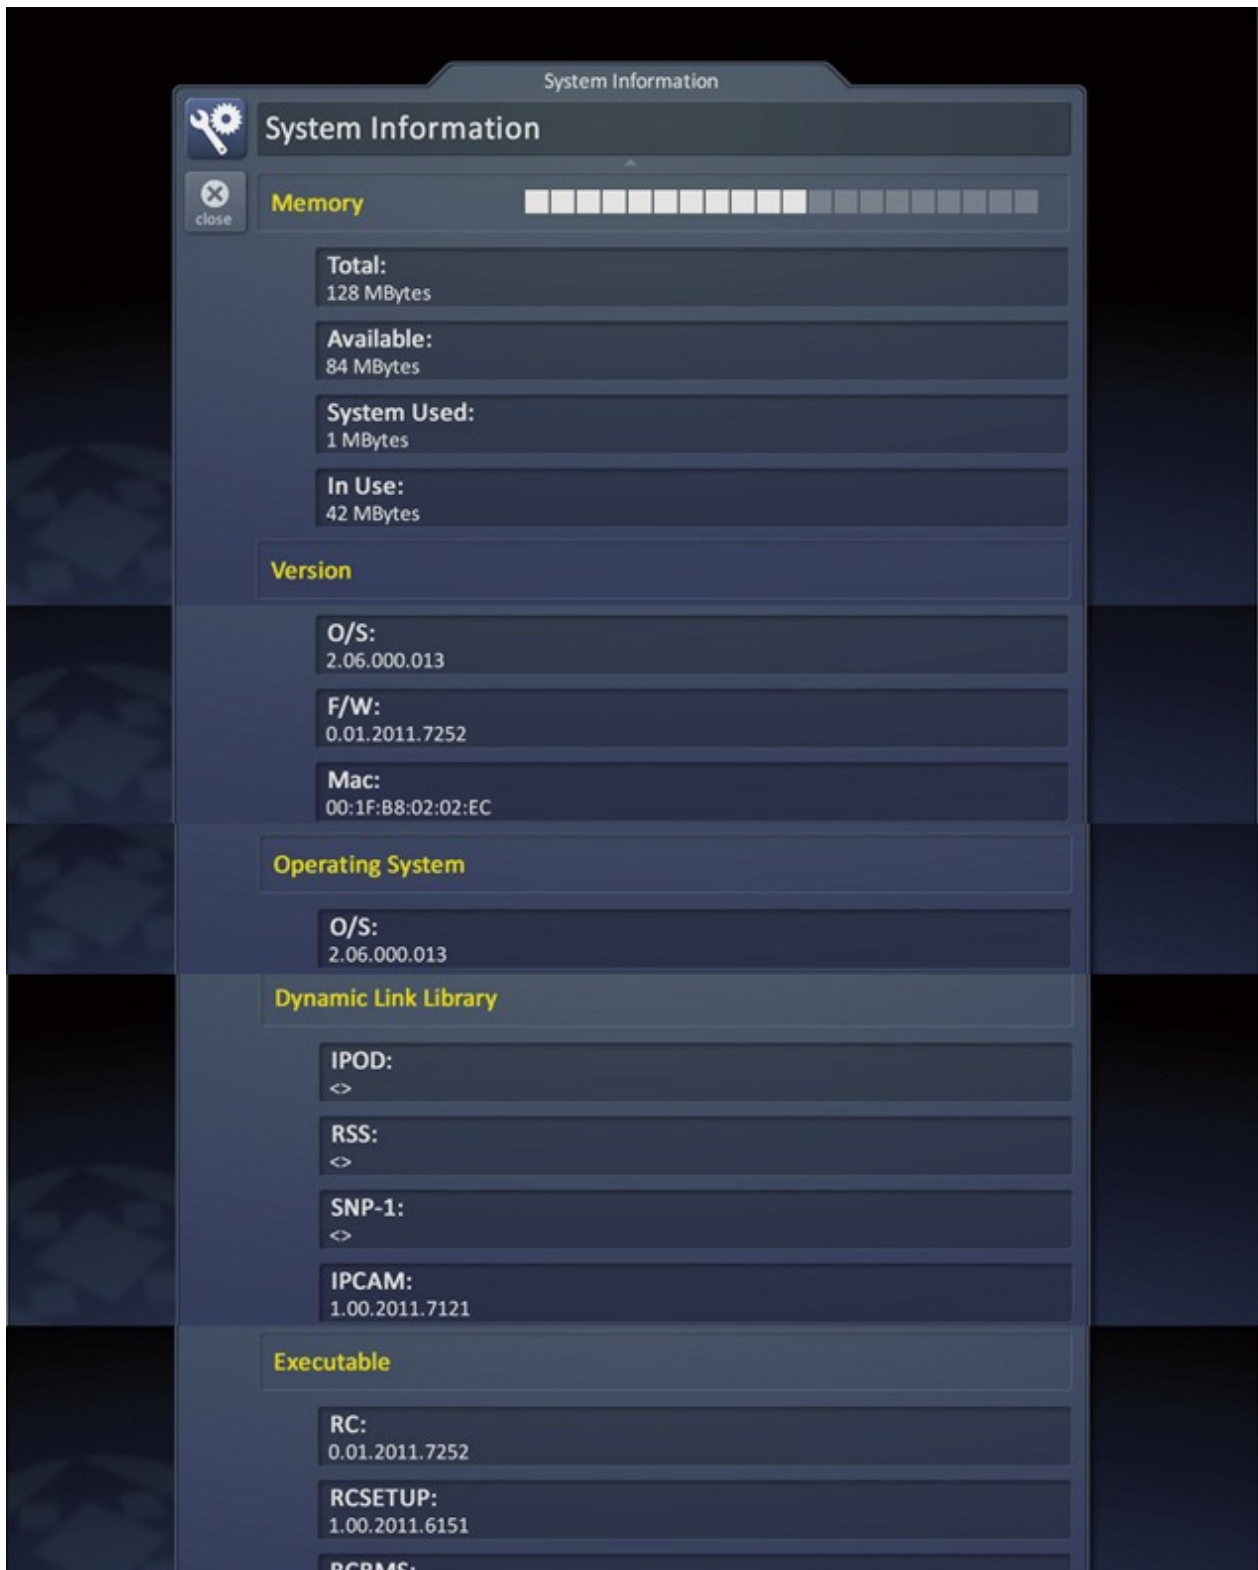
System Information

System Information

close

Memory

Total:
128 MBytes

Available:
84 MBytes

System Used:
1 MBytes

In Use:
42 MBytes

Version

O/S:
2.06.000.013

F/W:
0.01.2011.7252

Mac:
00:1F:B8:02:02:EC

Operating System

O/S:
2.06.000.013

Dynamic Link Library

IPOD:
<>

RSS:
<>

SNP-1:
<>

IPCAM:
1.00.2011.7121

Executable

RC:
0.01.2011.7252

RCSETUP:
1.00.2011.6151

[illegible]